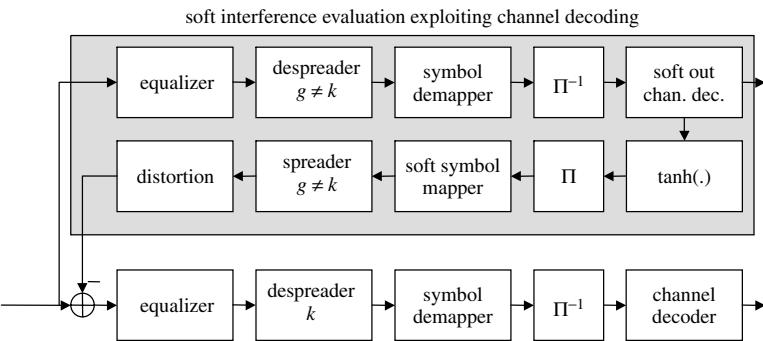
soft interference evaluation exploiting channel decoding

equalizer

despreader $g \neq k$

symbol demapper

$\Pi^{-1}$

soft out chan. dec.

distortion

spreader $g \neq k$

soft symbol mapper

$\Pi$

tanh(.)

–

equalizer

despreader $k$

symbol demapper

$\Pi^{-1}$

channel decoder